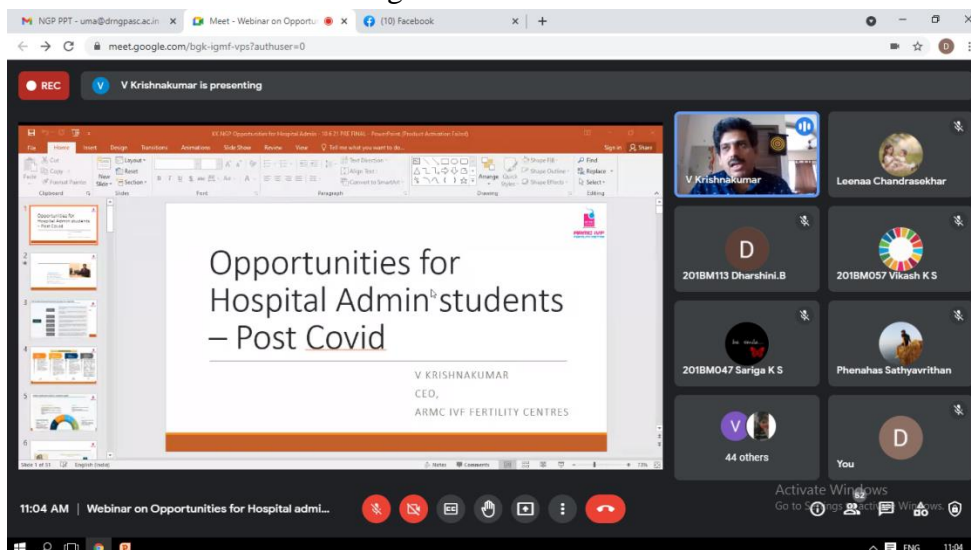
NGP PPT - uma@drngpasc.ac.in
Meet - Webinar on Opportu
(10) Facebook
meet.google.com/bgk-igmf-vps?authuser=0

REC
V Krishnakumar is presenting

VK NGP Opportunities for Hospital Admin - 18.6.21 PXE FINAL - PowerPoint (Product Activation Failed)
File Home Insert Design Transitions Animations Slide Show Review View Tell me what you want to do...
Sign in Share

Opportunities for Hospital Admin students – Post Covid

V KRISHNAKUMAR
CEO,
ARMC IVF FERTILITY CENTRES

Slide 1 of 51 English (India)
Notes Comments 73%

V Krishnakumar
Leenaa Chandrasekhar
201BM113 Dharshini.B
201BM057 Vikash K S
201BM047 Sariga K S
Phenahas Sathyavrithan
44 others
You

11:04 AM | Webinar on Opportunities for Hospital admi...

Activate Windows
Go to Settings to activate Windows.

52

ENG 11:04